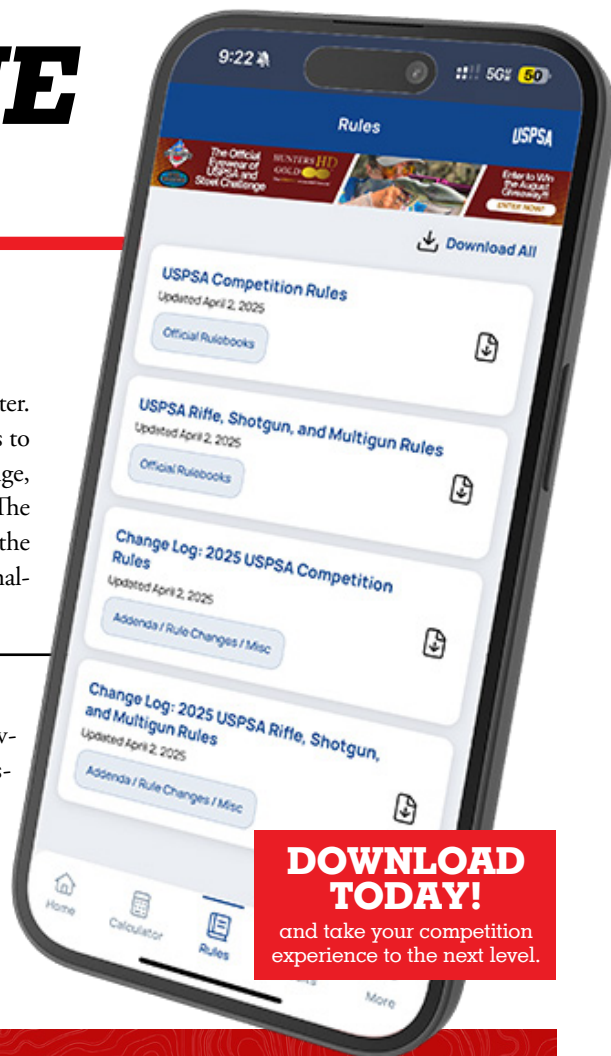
TE

ter.
s to
ge,
The
the
nal-

w-
s-

9:22
5G 50

Rules
USPSA

The Official Eyewear of USPSA and Steel Challenge
HUNTERS HD GOLD
Enter to Win the August Giveaway!
ENTER NOW

Download All

USPSA Competition Rules
Updated April 2, 2025
Official Rulebooks

USPSA Rifle, Shotgun, and Multigun Rules
Updated April 2, 2025
Official Rulebooks

Change Log: 2025 USPSA Competition Rules
Updated April 2, 2025
Addenda / Rule Changes / Misc

Change Log: 2025 USPSA Rifle, Shotgun, and Multigun Rules
Updated April 2, 2025
Addenda / Rule Changes / Misc

Home
Calculator
Rules
More

DOWNLOAD TODAY!
and take your competition experience to the next level.